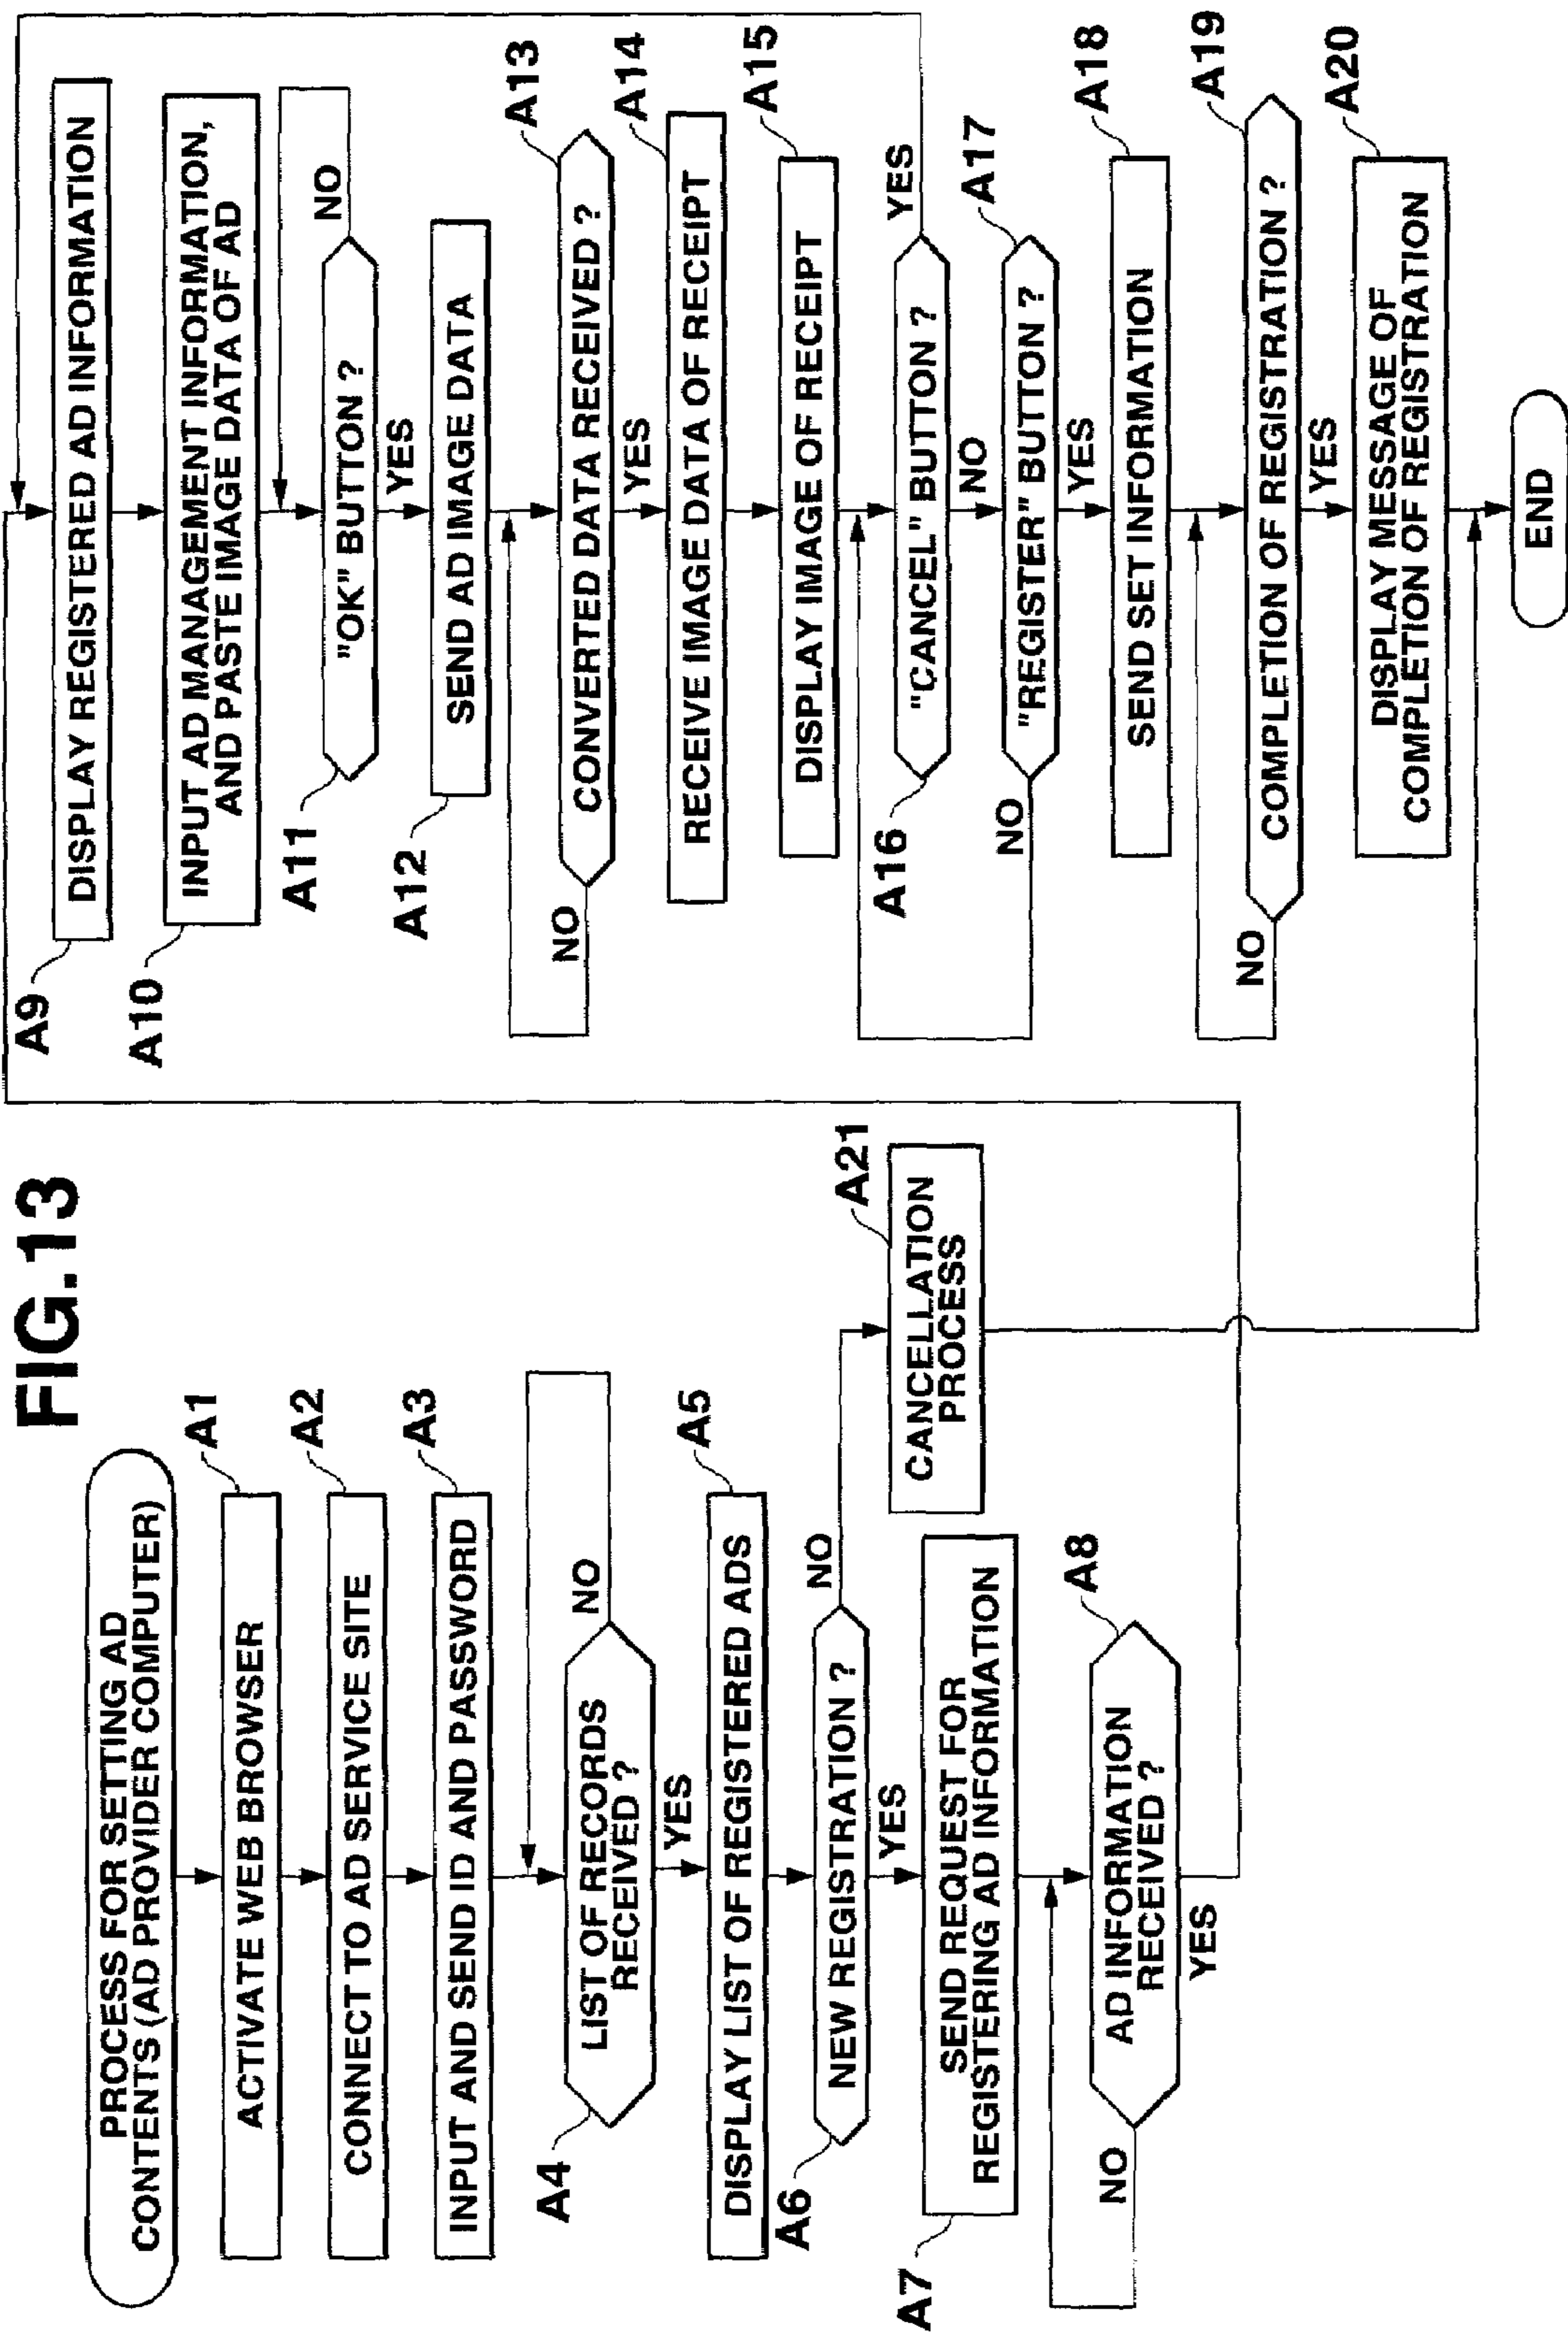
FIG.13

PROCESS FOR SETTING AD CONTENTS (AD PROVIDER COMPUTER)

A1
ACTIVATE WEB BROWSER

A2
CONNECT TO AD SERVICE SITE

A3
INPUT AND SEND ID AND PASSWORD

A4
LIST OF RECORDS RECEIVED ?
YES
NO

A5
DISPLAY LIST OF REGISTERED ADS

A6
NEW REGISTRATION ?
YES
NO

A21
CANCELLATION PROCESS

A7
SEND REQUEST FOR REGISTERING AD INFORMATION

A8
AD INFORMATION RECEIVED ?
YES
NO

A9
DISPLAY REGISTERED AD INFORMATION

A10
INPUT AD MANAGEMENT INFORMATION, AND PASTE IMAGE DATA OF AD

A11
"OK" BUTTON ?
YES
NO

A12
SEND AD IMAGE DATA

A13
CONVERTED DATA RECEIVED ?
YES
NO

A14
RECEIVE IMAGE DATA OF RECEIPT

A15
DISPLAY IMAGE OF RECEIPT

A16
"CANCEL" BUTTON ?
YES
NO

A17
"REGISTER" BUTTON ?
YES
NO

A18
SEND SET INFORMATION

A19
COMPLETION OF REGISTRATION ?
YES
NO

A20
DISPLAY MESSAGE OF COMPLETION OF REGISTRATION

END